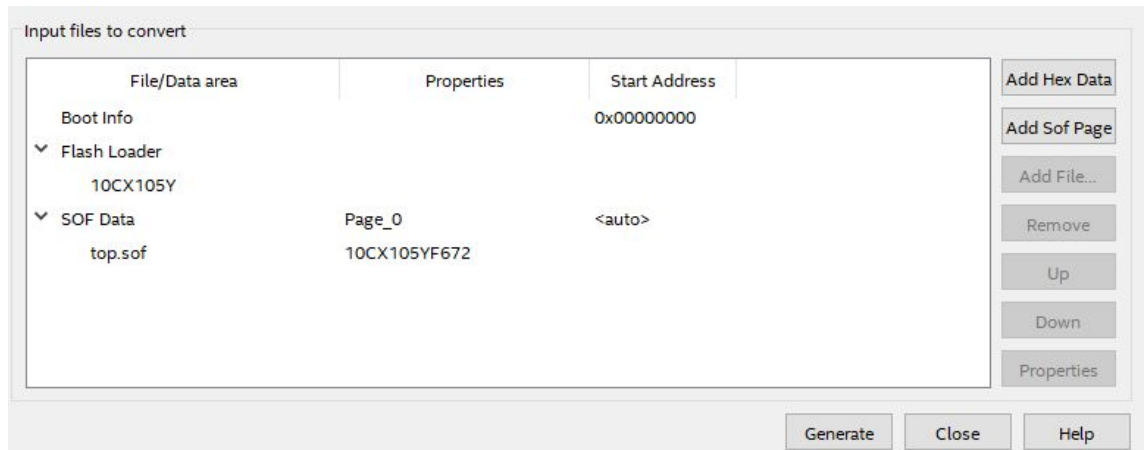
Input files to convert

| File/Data area | Properties | Start Address |
|---|---|---|
| Boot Info | | 0x00000000 |
| Flash Loader | | |
| 10CX105Y | | |
| SOF Data | Page_0 | <auto> |
| top.sof | 10CX105YF672 | |

Add Hex Data
Add Sof Page
Add File...
Remove
Up
Down
Properties

Generate
Close
Help